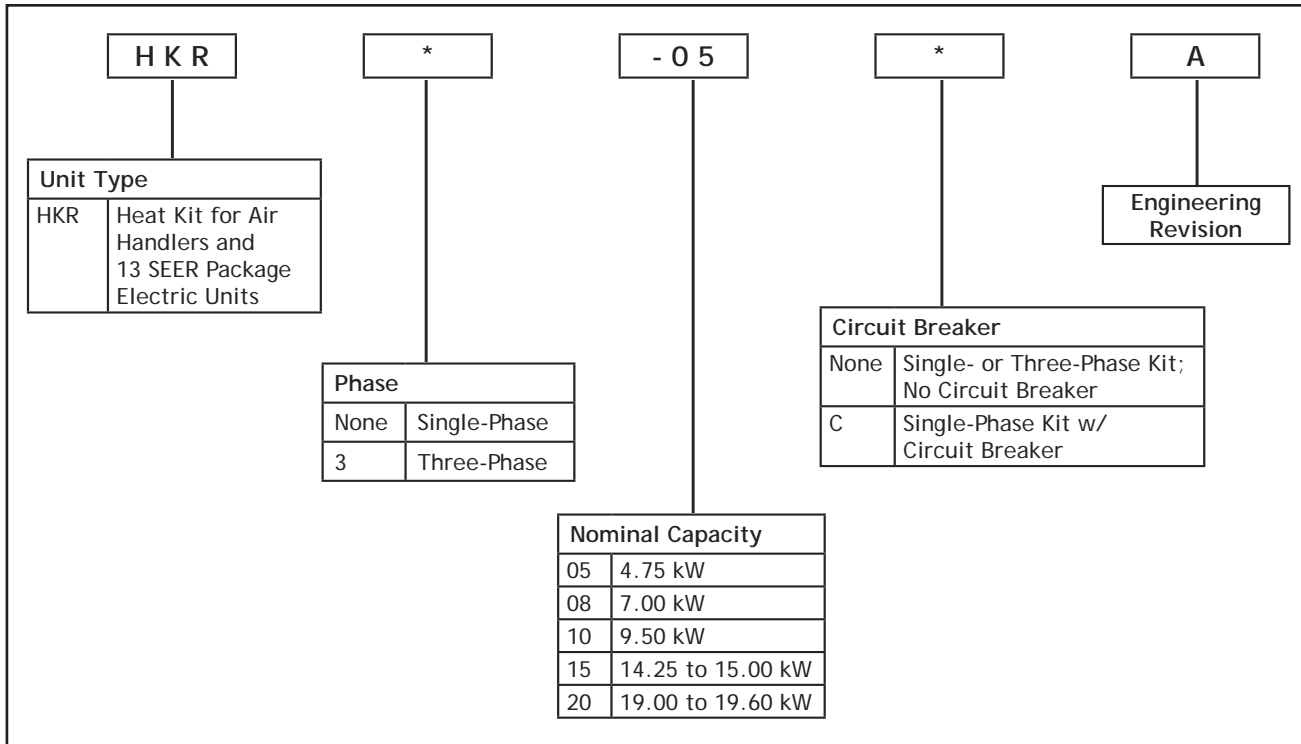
H K R

*

- 0 5

*

A

| Unit Type | |
|---|---|
| HKR | Heat Kit for Air Handlers and 13 SEER Package Electric Units |

Engineering Revision

| Circuit Breaker | |
|---|---|
| None | Single- or Three-Phase Kit; No Circuit Breaker |
| C | Single-Phase Kit w/ Circuit Breaker |

| Phase | |
|---|---|
| None | Single-Phase |
| 3 | Three-Phase |

| Nominal Capacity | |
|---|---|
| 05 | 4.75 kW |
| 08 | 7.00 kW |
| 10 | 9.50 kW |
| 15 | 14.25 to 15.00 kW |
| 20 | 19.00 to 19.60 kW |